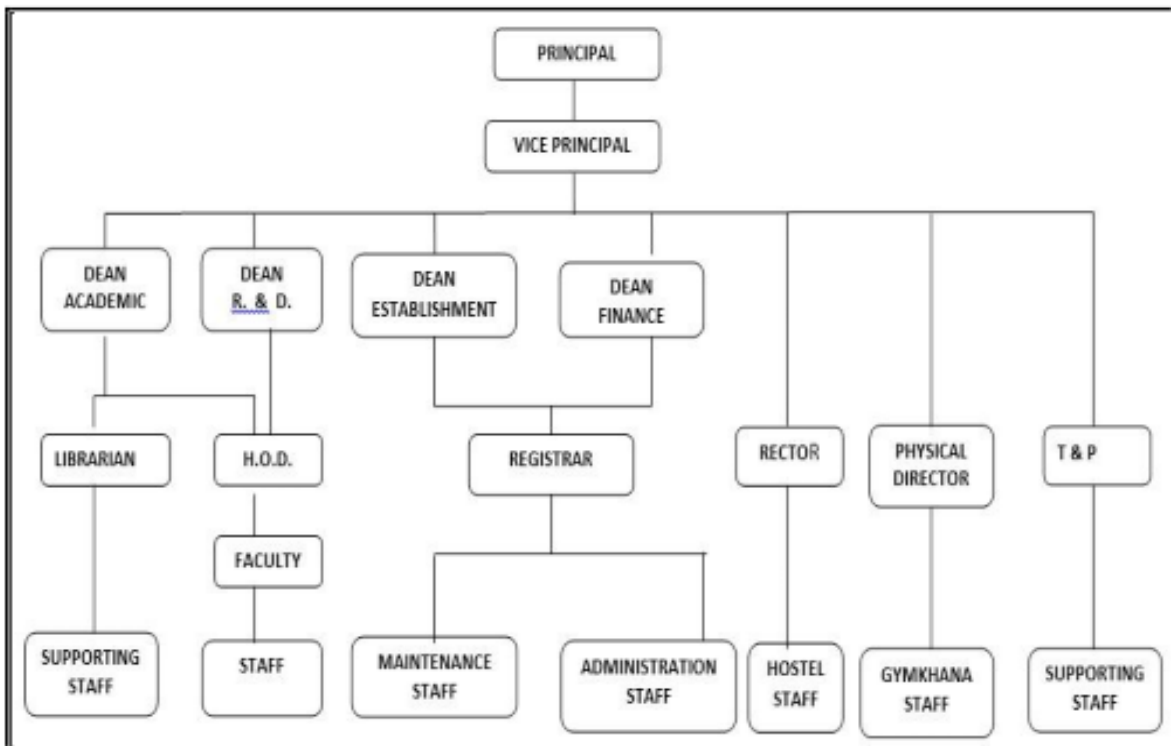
PRINCIPAL

VICE PRINCIPAL

DEAN ACADEMIC

DEAN R. & D.

DEAN ESTABLISHMENT

DEAN FINANCE

LIBRARIAN

H.O.D.

REGISTRAR

RECTOR

PHYSICAL DIRECTOR

T & P

FACULTY

SUPPORTING STAFF

STAFF

MAINTENANCE STAFF

ADMINISTRATION STAFF

HOSTEL STAFF

GYMKHANA STAFF

SUPPORTING STAFF